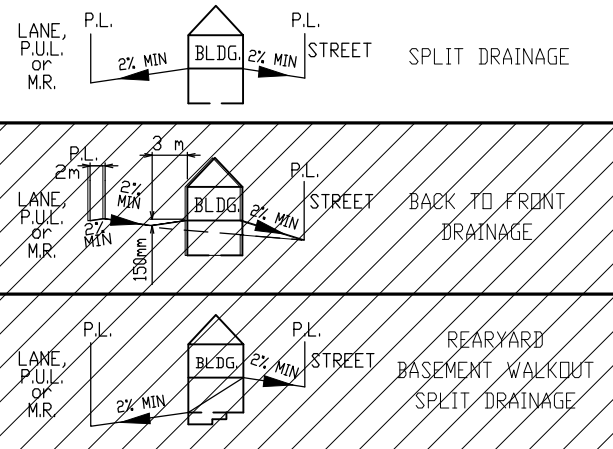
LANE, P.U.L. or M.R.
P.L.
2% MIN
BLDG.
2% MIN
P.L.
STREET
SPLIT DRAINAGE

P.L.
2m
3 m
2% MIN
P.L.
LANE, P.U.L. or M.R.
2% MIN
BLDG.
2% MIN
STREET
150mm
BACK TO FRONT DRAINAGE

P.L.
P.L.
LANE, P.U.L. or M.R.
BLDG.
2% MIN
STREET
2% MIN
REARYARD BASEMENT WALKOUT SPLIT DRAINAGE